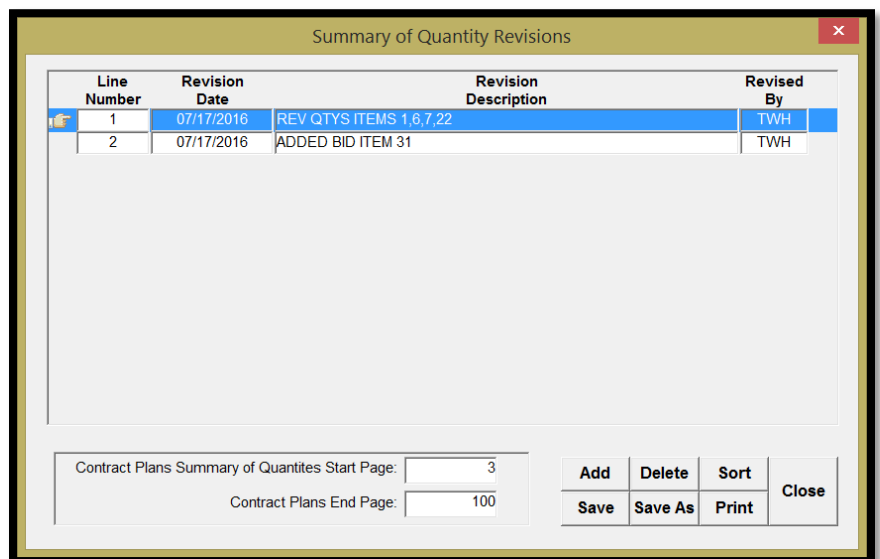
Summary of Quantity Revisions

| Line Number | Revision Date | Revision Description | Revised By |
|---|---|---|---|
| 1 | 07/17/2016 | REV QTYS ITEMS 1,6,7,22 | TWH |
| 2 | 07/17/2016 | ADDED BID ITEM 31 | TWH |

Contract Plans Summary of Quantites Start Page: 3

Contract Plans End Page: 100

Add
Delete
Sort
Save
Save As
Print
Close